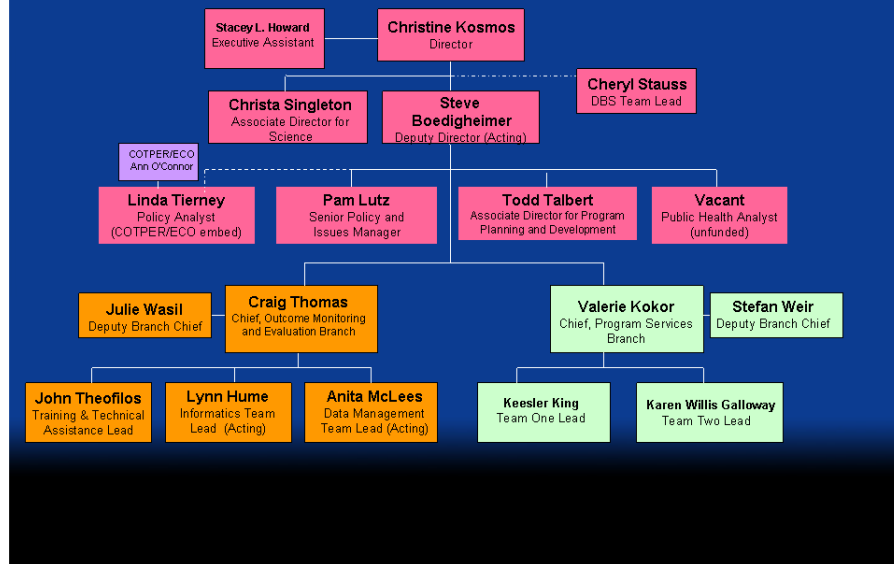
Stacey L. Howard
Executive Assistant

Christine Kosmos
Director

Cheryl Stauss
DBS Team Lead

Christa Singleton
Associate Director for Science

Steve Boedigheimer
Deputy Director (Acting)

COTPER/ECO
Ann O'Connor

Linda Tierney
Policy Analyst
(COTPER/ECO embed)

Pam Lutz
Senior Policy and Issues Manager

Todd Talbert
Associate Director for Program Planning and Development

Vacant
Public Health Analyst
(unfunded)

Julie Wasil
Deputy Branch Chief

Craig Thomas
Chief, Outcome Monitoring and Evaluation Branch

Valerie Kokor
Chief, Program Services Branch

Stefan Weir
Deputy Branch Chief

John Theofilos
Training & Technical Assistance Lead

Lynn Hume
Informatics Team Lead (Acting)

Anita McLees
Data Management Team Lead (Acting)

Keesler King
Team One Lead

Karen Willis Galloway
Team Two Lead